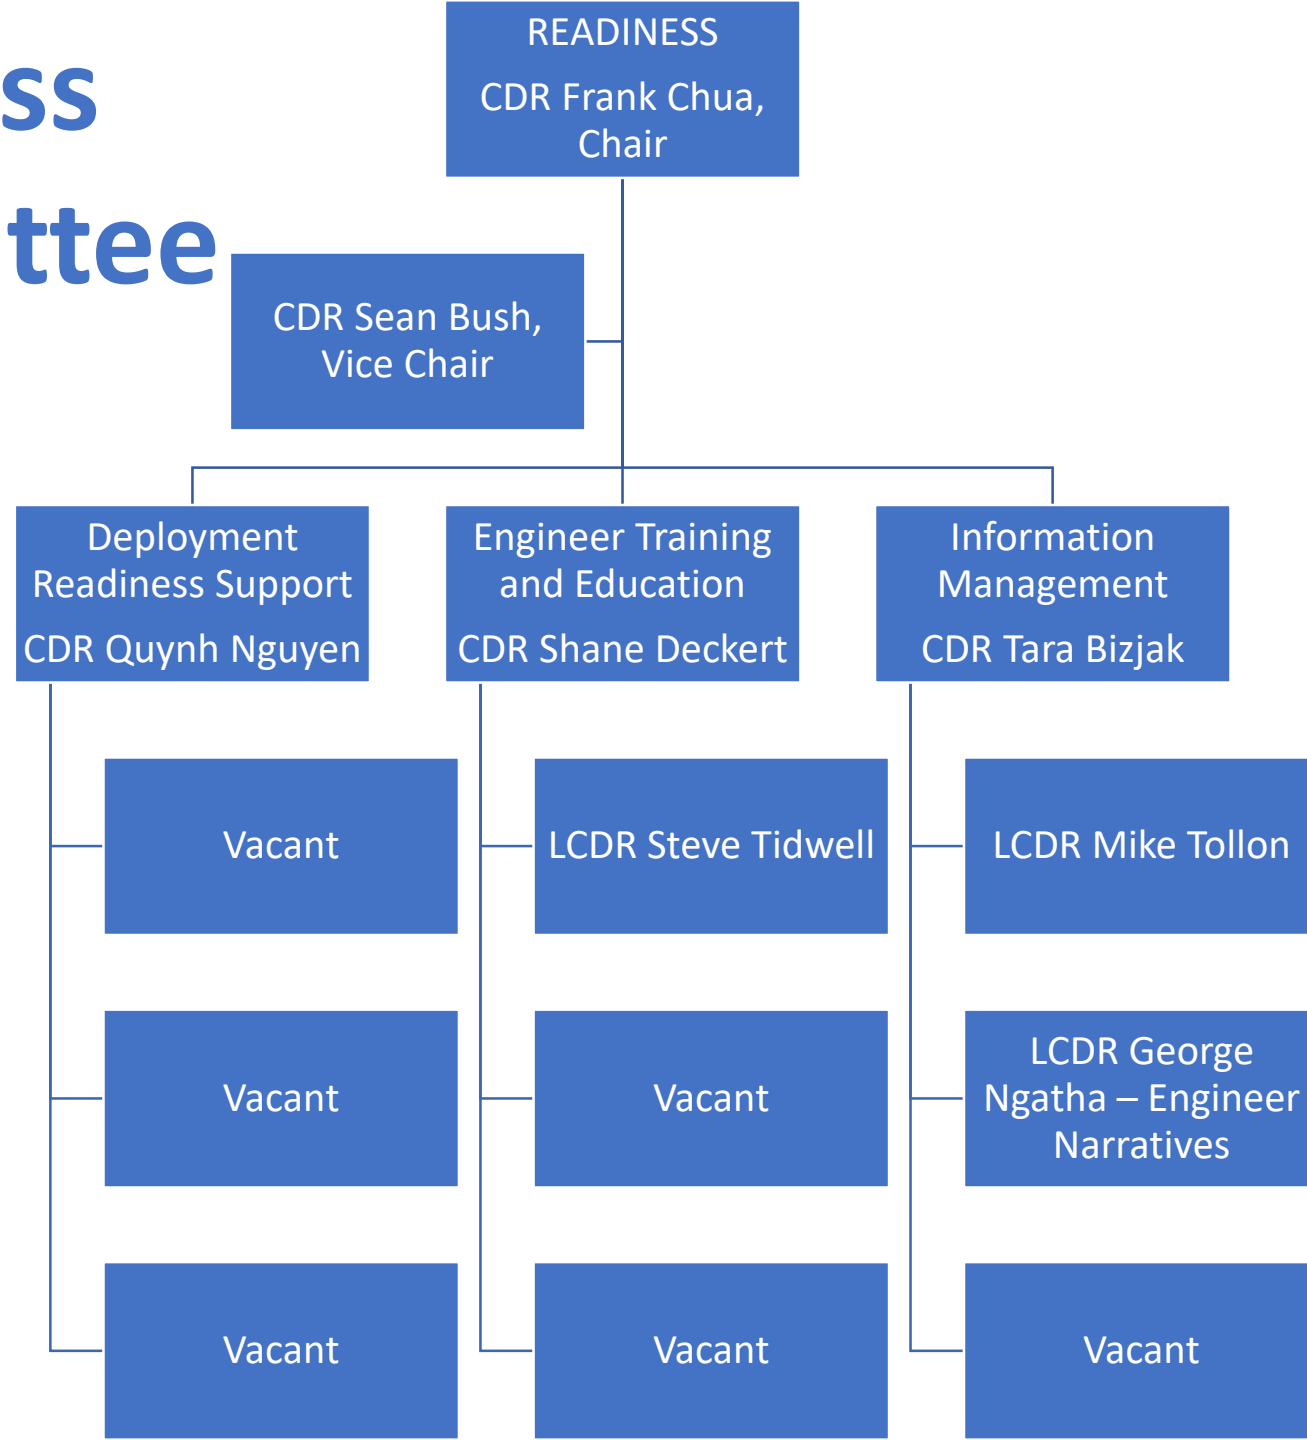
ss

ttee

READINESS

CDR Frank Chua, Chair

CDR Sean Bush, Vice Chair

Deployment Readiness Support

CDR Quynh Nguyen

Engineer Training and Education

CDR Shane Deckert

Information Management

CDR Tara Bizjak

Vacant

Vacant

Vacant

LCDR Steve Tidwell

Vacant

Vacant

LCDR Mike Tollon

LCDR George Ngatha – Engineer Narratives

Vacant